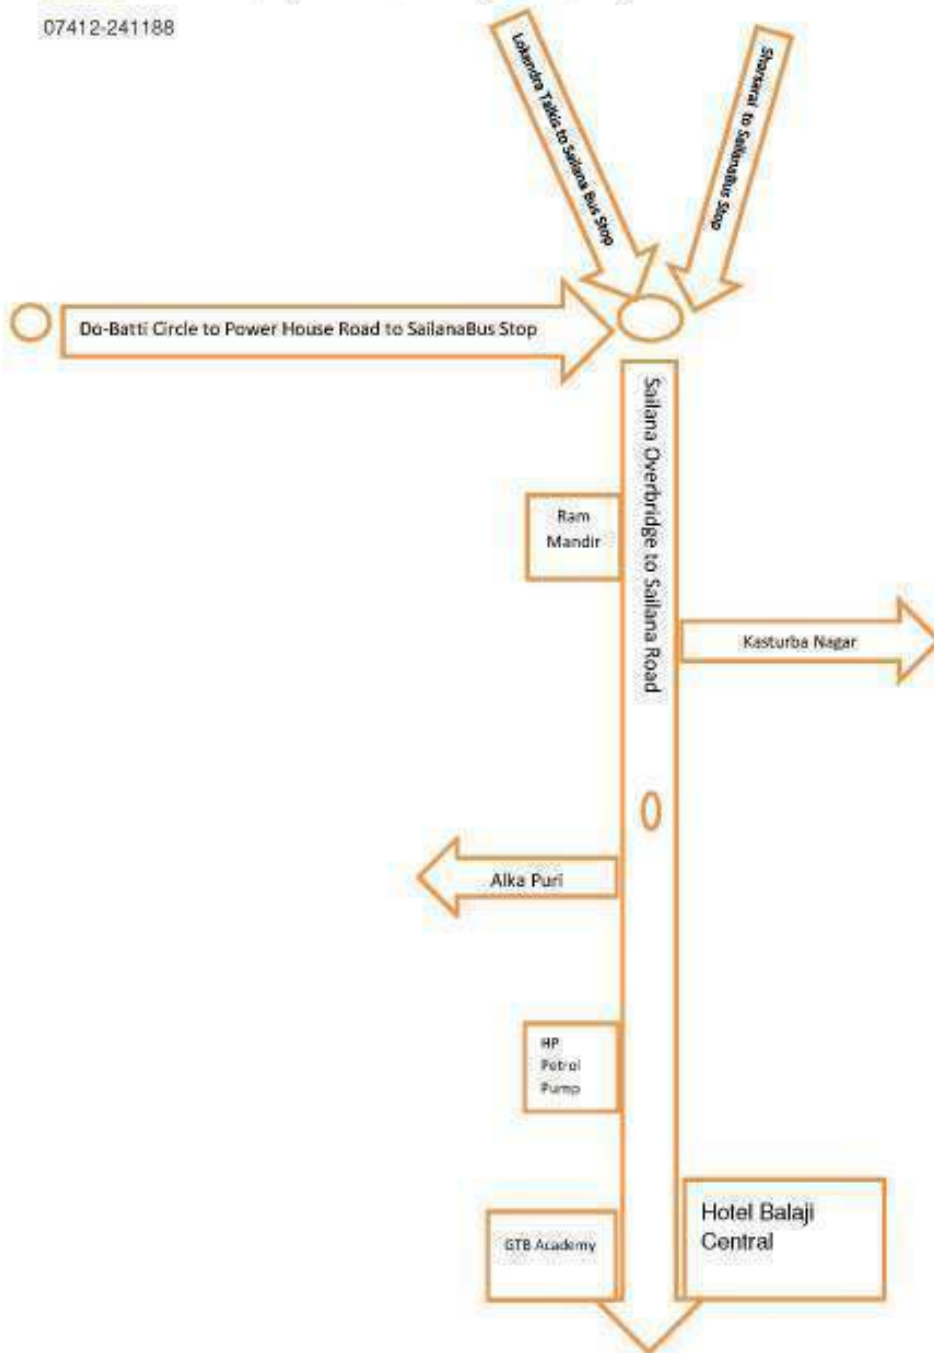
07412-241188

Lokendra Takis to Sailana Bus Stop

Shorsarai to SailanaBus Stop

Do-Batti Circle to Power House Road to SailanaBus Stop

Sailana Overbridge to Sailana Road

Ram Mandir

Kasturba Nagar

Alka Puri

HP Petrol Pump

GTB Academy

Hotel Balaji Central